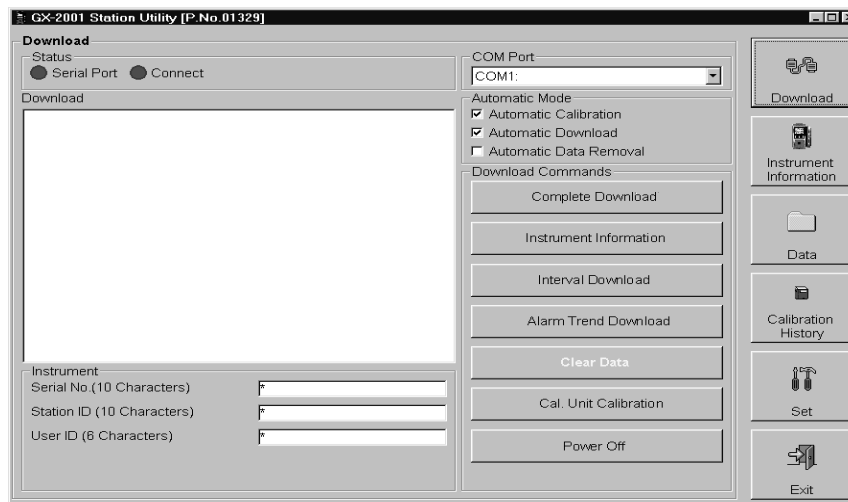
GX-2001 Station Utility [P.No.01329]

Download

Status

Serial Port Connect

Download

COM Port

COM1:

Automatic Mode

☑ Automatic Calibration

☑ Automatic Download

☐ Automatic Data Removal

Download Commands

Complete Download

Instrument Information

Interval Download

Alarm Trend Download

Clear Data

Cal. Unit Calibration

Power Off

Instrument

Serial No.(10 Characters) *

Station ID (10 Characters) *

User ID (6 Characters) *

Download

Instrument Information

Data

Calibration History

Set

Exit